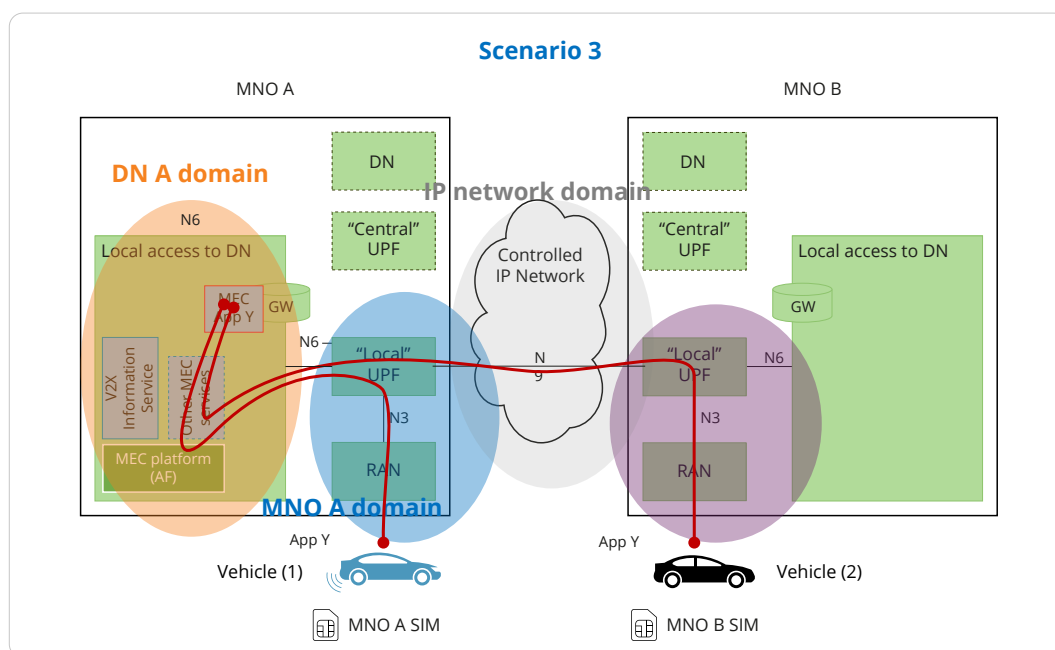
Scenario 3

MNO A

MNO B

DN A domain

DN

IP network domain

DN

N6

"Central" UPF

Controlled IP Network

"Central" UPF

Local access to DN

Local access to DN

MEC App Y

GW

GW

N6

"Local" UPF

N 9

"Local" UPF

N6

V2X Information Service

Other MEC services

N3

N3

MEC platform (AF)

RAN

RAN

MNO A domain

App Y

App Y

Vehicle (1)

Vehicle (2)

MNO A SIM

MNO B SIM